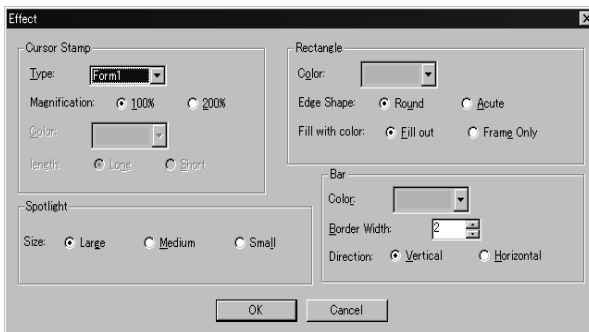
Effect

Cursor Stamp

Type: Form1

Magnification: 100% 200%

Color:

length: Long Short

Spotlight

Size: Large Medium Small

Rectangle

Color:

Edge Shape: Round Acute

Fill with color: Fill out Frame Only

Bar

Color:

Border Width: 2

Direction: Vertical Horizontal

OK Cancel